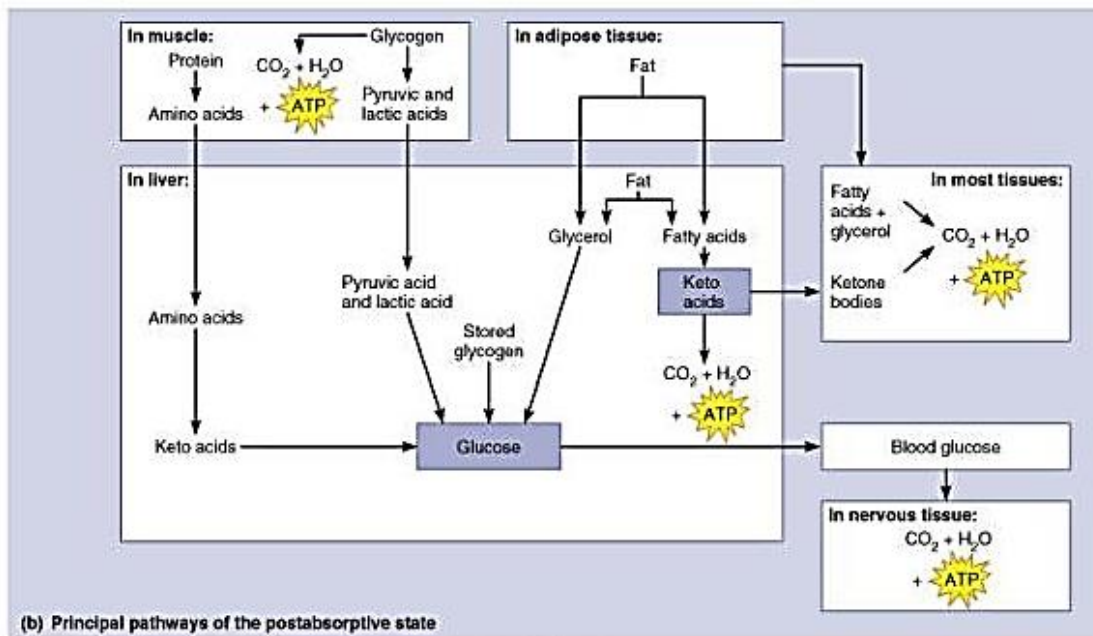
In muscle:
Protein
Amino acids
Glycogen
$CO_2 + H_2O$
+ ATP
Pyruvic and lactic acids

In adipose tissue:
Fat

In liver:
Fat
Glycerol
Fatty acids
Keto acids
$CO_2 + H_2O$
+ ATP
Amino acids
Pyruvic acid and lactic acid
Stored glycogen
Keto acids
Glucose

In most tissues:
Fatty acids + glycerol
Ketone bodies
$CO_2 + H_2O$
+ ATP

Blood glucose

In nervous tissue:
$CO_2 + H_2O$
+ ATP

(b) Principal pathways of the postabsorptive state